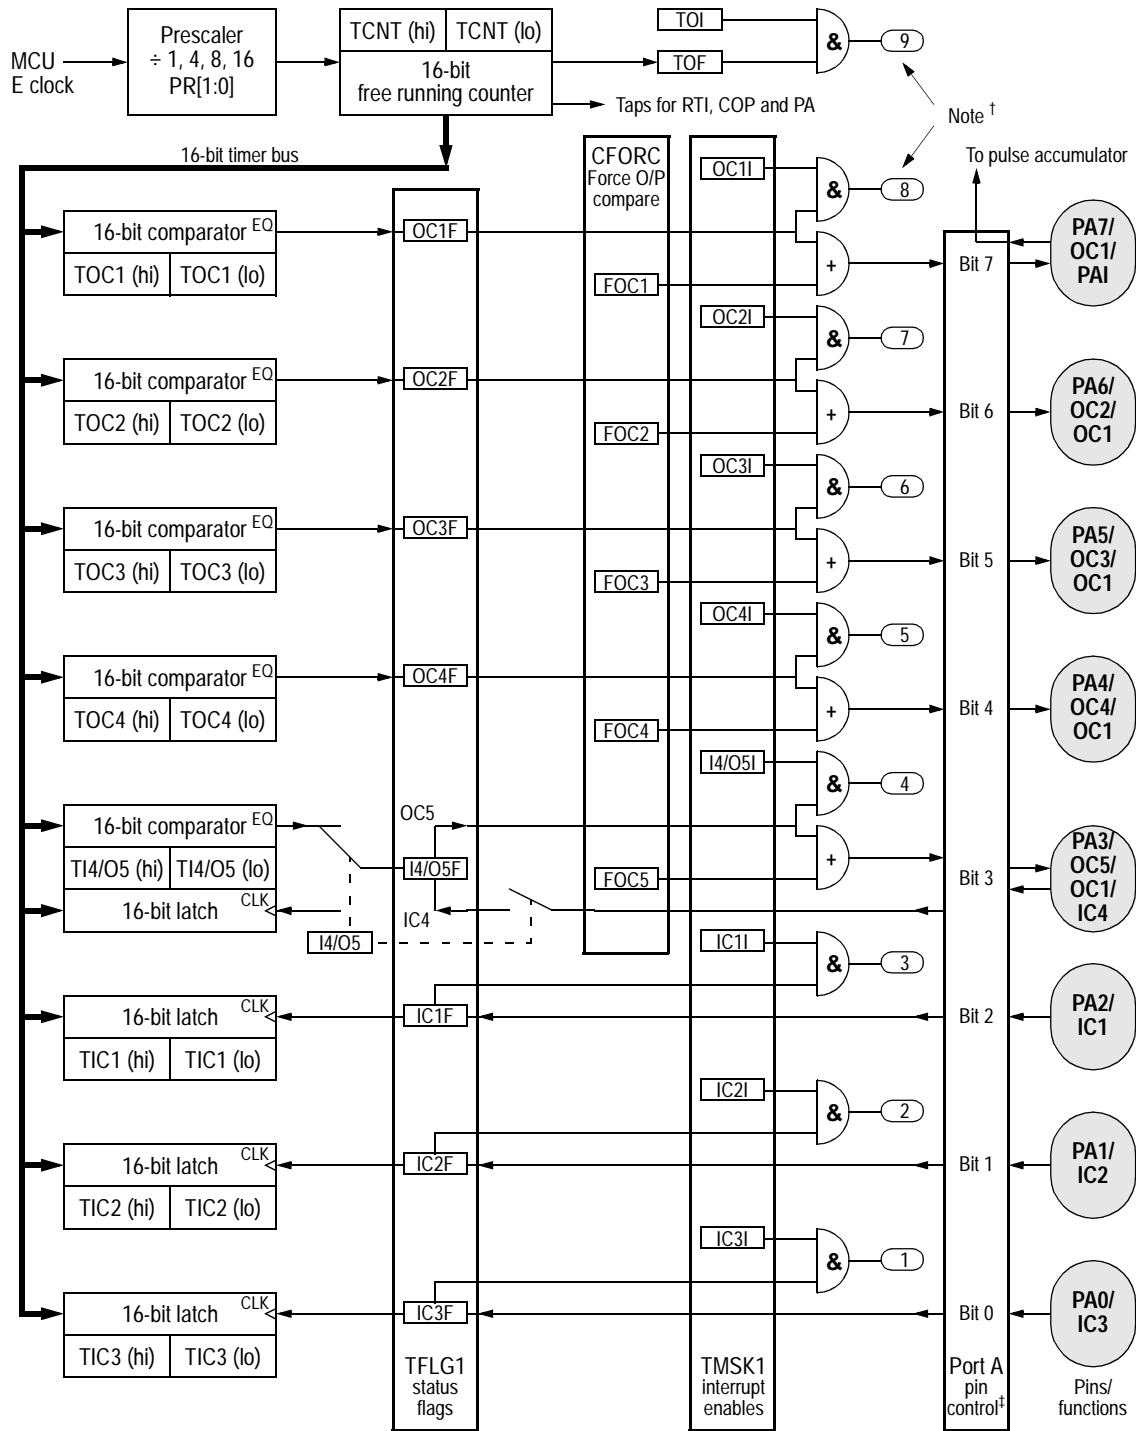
MCU E clock

Prescaler ÷ 1, 4, 8, 16 PR[1:0]

TCNT (hi) TCNT (lo)
16-bit free running counter

TOI
TOF
&
9

Taps for RTI, COP and PA

Note †

16-bit timer bus

CFORC Force O/P compare

OC1I
&
8

To pulse accumulator

16-bit comparator EQ
TOC1 (hi) TOC1 (lo)
OC1F
FOC1
+
Bit 7
PA7/ OC1/ PAI

OC2I
&
7

16-bit comparator EQ
TOC2 (hi) TOC2 (lo)
OC2F
FOC2
+
Bit 6
PA6/ OC2/ OC1

OC3I
&
6

16-bit comparator EQ
TOC3 (hi) TOC3 (lo)
OC3F
FOC3
+
Bit 5
PA5/ OC3/ OC1

OC4I
&
5

16-bit comparator EQ
TOC4 (hi) TOC4 (lo)
OC4F
FOC4
+
Bit 4
PA4/ OC4/ OC1

I4/O5I
&
4

16-bit comparator EQ
TI4/O5 (hi) TI4/O5 (lo)
16-bit latch CLK
OC5
I4/O5F
IC4
I4/O5
FOC5
+
Bit 3
PA3/ OC5/ OC1/ IC4

IC1I
&
3

16-bit latch CLK
TIC1 (hi) TIC1 (lo)
IC1F
Bit 2
PA2/ IC1

IC2I
&
2

16-bit latch CLK
TIC2 (hi) TIC2 (lo)
IC2F
Bit 1
PA1/ IC2

IC3I
&
1

16-bit latch CLK
TIC3 (hi) TIC3 (lo)
IC3F
Bit 0
PA0/ IC3

TFLG1 status flags

TMSK1 interrupt enables

Port A pin control‡

Pins/ functions